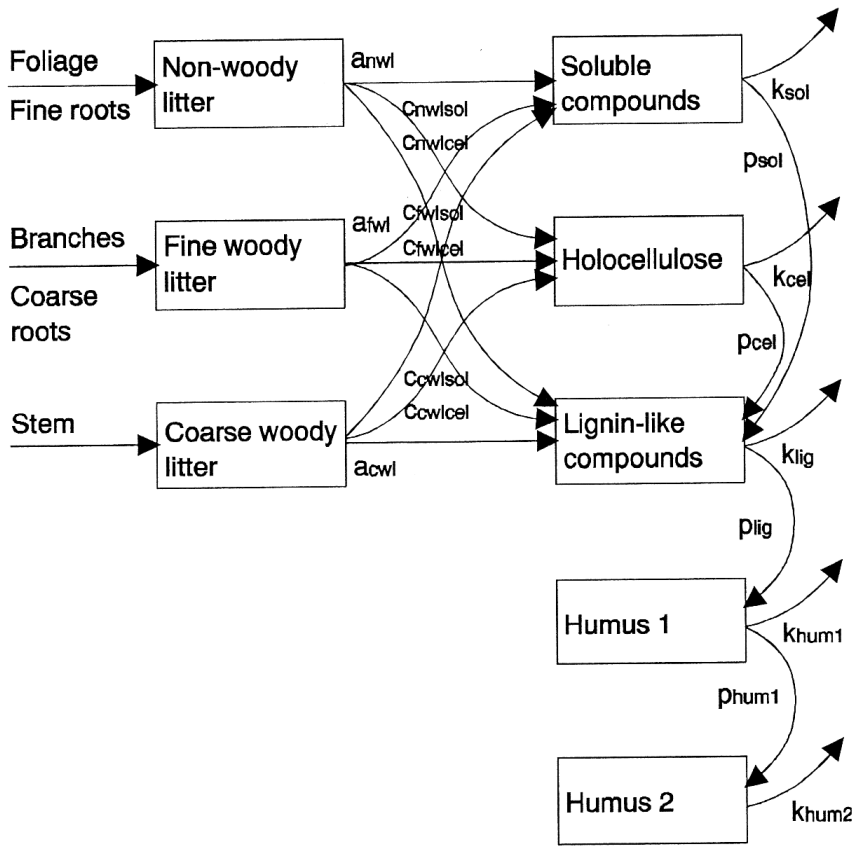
Foliage
Fine roots
Non-woody litter
$a_{nwl}$
$c_{nwlsol}$
$c_{nwlcel}$
Soluble compounds
$k_{sol}$
$p_{sol}$
Branches
Coarse roots
Fine woody litter
$a_{fwl}$
$c_{fwlsol}$
$c_{fwlcel}$
Holocellulose
$k_{cel}$
$p_{cel}$
Stem
Coarse woody litter
$c_{cwlsol}$
$c_{cwlcel}$
$a_{cwl}$
Lignin-like compounds
$k_{lig}$
$p_{lig}$
Humus 1
$k_{hum1}$
$p_{hum1}$
Humus 2
$k_{hum2}$